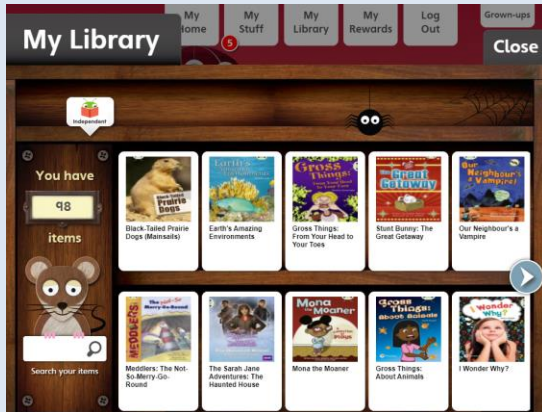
My Library

My Home

My Stuff

5

My Library

My Rewards

Log Out

Grown-ups

Close

Independent

You have

98

items

Search your items

Black-Tailed Prairie Dogs

Black-Tailed Prairie Dogs (Mainsails)

Earth's Amazing Environments

Earth's Amazing Environments

Gross Things: From Your Head to Your Toes

Gross Things: From Your Head to Your Toes

The Great Getaway

Stunt Bunny: The Great Getaway

Our Neighbour's a Vampire

Our Neighbour's a Vampire

Meddlers: The Not-So-Merry-Go-Round

Meddlers: The Not-So-Merry-Go-Round

The Sarah Jane Adventures: The Haunted House

Mona the Moaner

Mona the Moaner

Gross Things: About Animals

Gross Things: About Animals

I Wonder Why?

I Wonder Why?